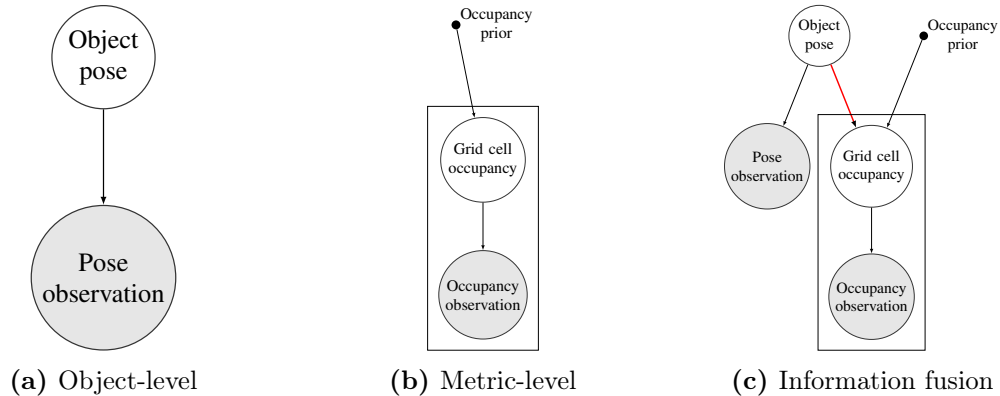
Object pose

Pose observation

(a) Object-level

Occupancy prior

Grid cell occupancy

Occupancy observation

(b) Metric-level

Object pose

Occupancy prior

Pose observation

Grid cell occupancy

Occupancy observation

(c) Information fusion